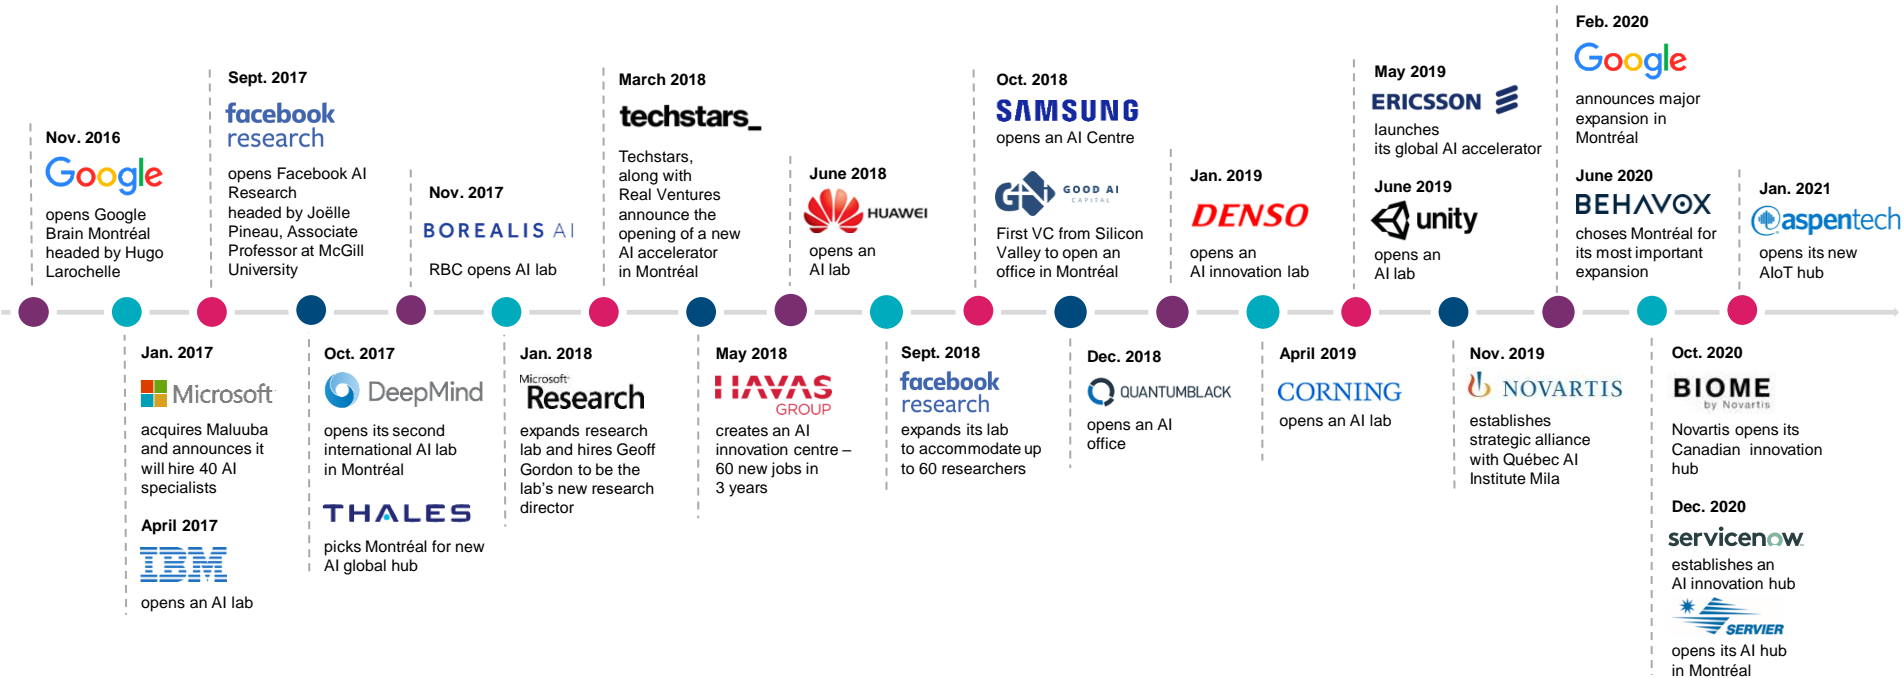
Nov. 2016
Google
opens Google Brain Montréal headed by Hugo Larochelle

Jan. 2017
Microsoft
acquires Maluuba and announces it will hire 40 AI specialists

April 2017
IBM
opens an AI lab

Sept. 2017
facebook research
opens Facebook AI Research headed by Joëlle Pineau, Associate Professor at McGill University

Oct. 2017
DeepMind
opens its second international AI lab in Montréal

THALES
picks Montréal for new AI global hub

Nov. 2017
BOREALIS AI
RBC opens AI lab

Jan. 2018
Microsoft Research
expands research lab and hires Geoff Gordon to be the lab's new research director

March 2018
techstars_
Techstars, along with Real Ventures announce the opening of a new AI accelerator in Montréal

May 2018
HAVAS GROUP
creates an AI innovation centre – 60 new jobs in 3 years

June 2018
HUAWEI
opens an AI lab

Sept. 2018
facebook research
expands its lab to accommodate up to 60 researchers

Oct. 2018
SAMSUNG
opens an AI Centre

GOOD AI CAPITAL
First VC from Silicon Valley to open an office in Montréal

Dec. 2018
QUANTUMBLACK
opens an AI office

Jan. 2019
DENSO
opens an AI innovation lab

April 2019
CORNING
opens an AI lab

May 2019
ERICSSON
launches its global AI accelerator

June 2019
unity
opens an AI lab

Nov. 2019
NOVARTIS
establishes strategic alliance with Québec AI Institute Mila

Feb. 2020
Google
announces major expansion in Montréal

June 2020
BEHAVOX
choses Montréal for its most important expansion

Oct. 2020
BIOME by Novartis
Novartis opens its Canadian innovation hub

Dec. 2020
servicenow
establishes an AI innovation hub

SERVIER
opens its AI hub in Montréal

Jan. 2021
aspentech
opens its new AIoT hub